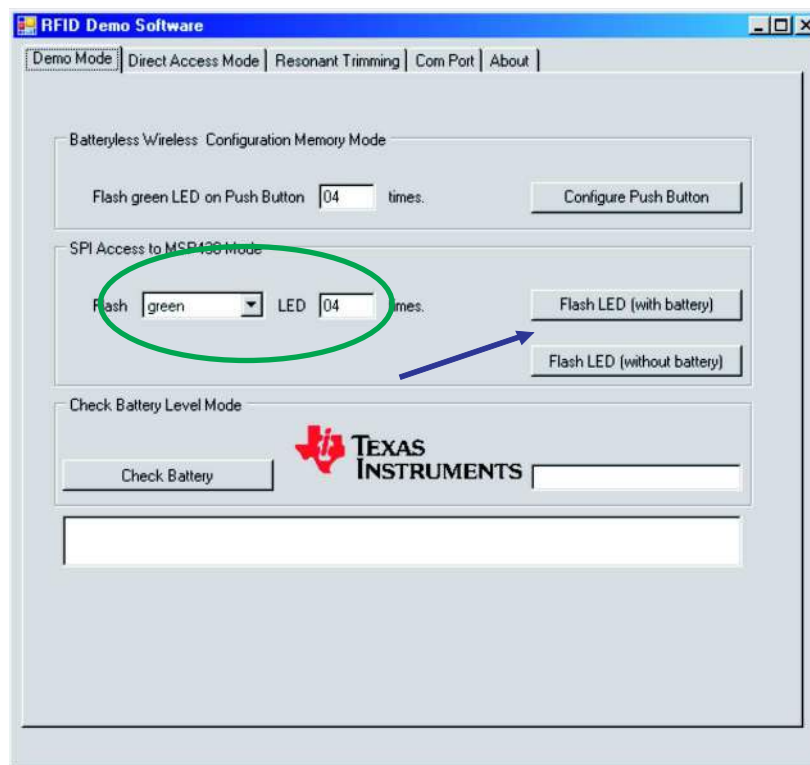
RFID Demo Software

Demo Mode | Direct Access Mode | Resonant Trimming | Com Port | About

Batteryless Wireless Configuration Memory Mode

Flash green LED on Push Button 04 times.

Configure Push Button

SPI Access to MSP430 Mode

Flash green LED 04 times.

Flash LED (with battery)

Flash LED (without battery)

Check Battery Level Mode

Check Battery

TEXAS INSTRUMENTS